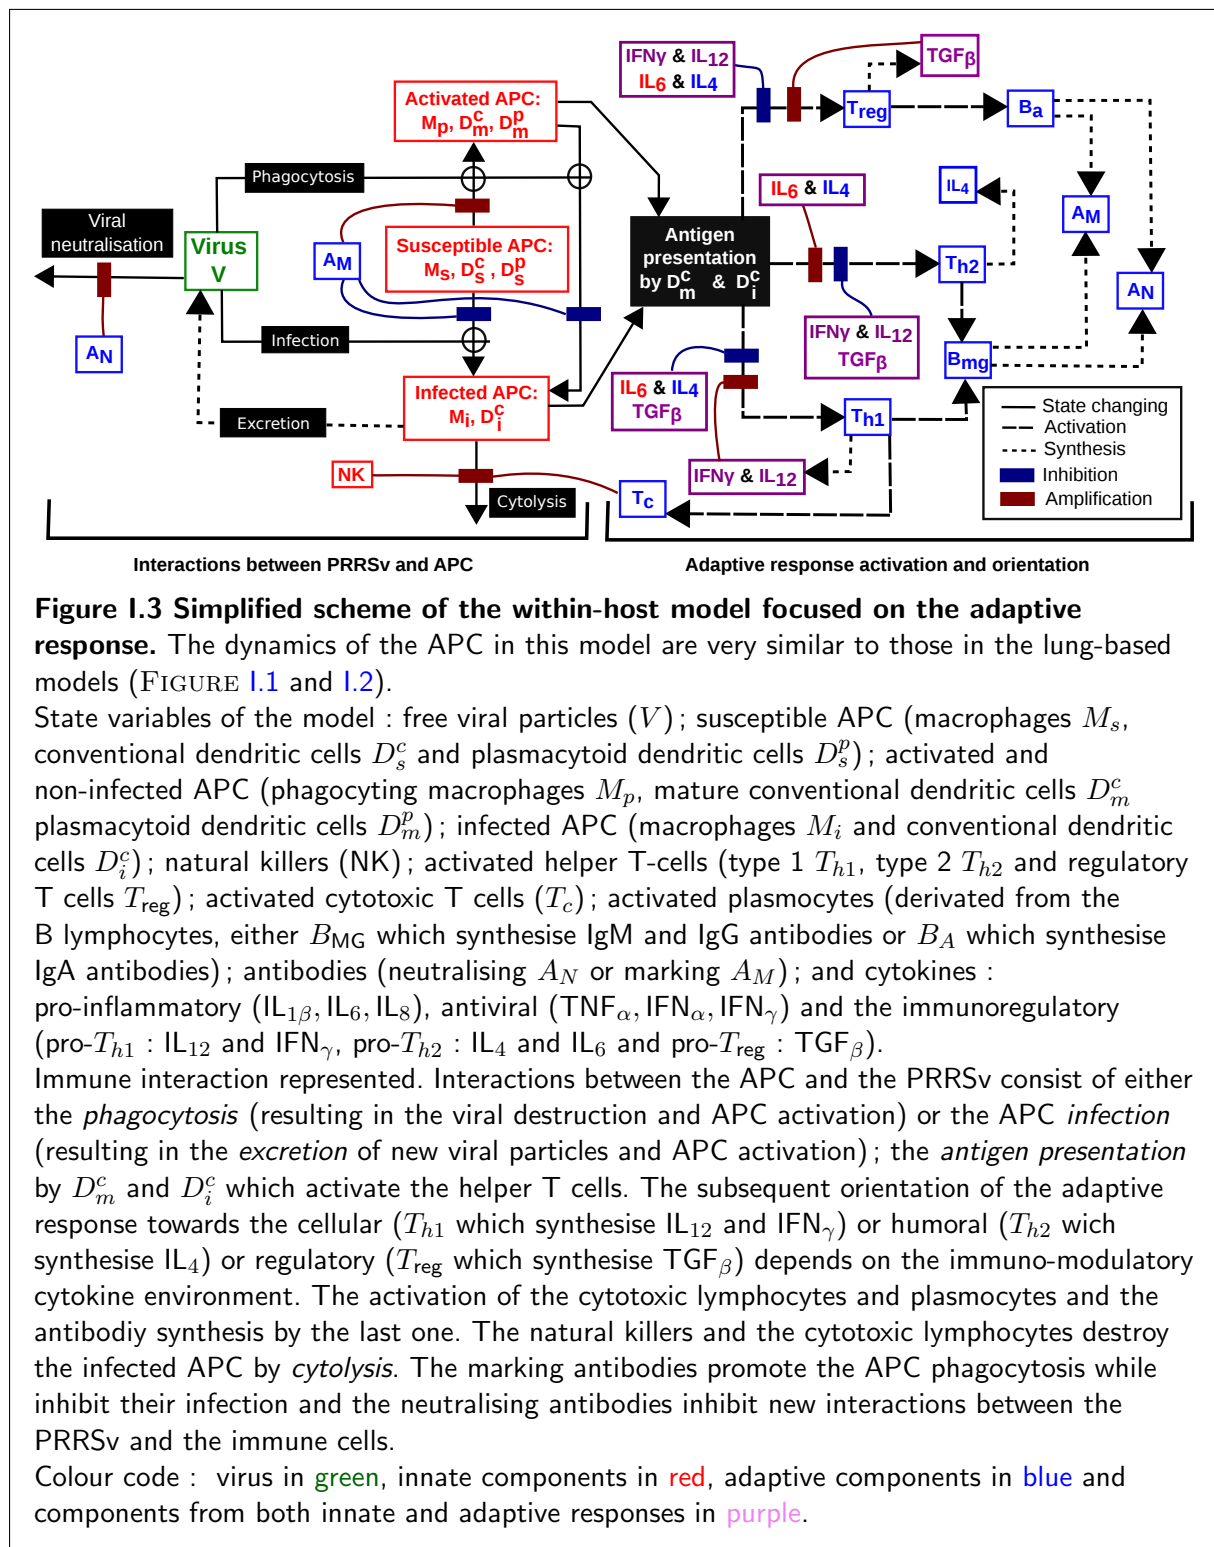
IFNγ & IL$_{12}$
IL$_6$ & IL$_4$
TGF$_\beta$
Treg
Ba
Activated APC:
M$_p$, D$^c_m$, D$^p_m$
Phagocytosis
Viral neutralisation
Virus V
A$_M$
Susceptible APC:
M$_S$, D$^c_S$, D$^p_S$
Antigen presentation by D$^c_m$ & D$^c_i$
IL$_6$ & IL$_4$
IL$_4$
A$_M$
Th2
A$_N$
A$_N$
Infection
IFNγ & IL$_{12}$
TGF$_\beta$
Bmg
Infected APC:
M$_i$, D$^c_i$
IL$_6$ & IL$_4$
TGF$_\beta$
Th1
Excretion
State changing
Activation
Synthesis
Inhibition
Amplification
NK
IFNγ & IL$_{12}$
Cytolysis
Tc

Interactions between PRRSv and APC
Adaptive response activation and orientation

**Figure I.3 Simplified scheme of the within-host model focused on the adaptive response.** The dynamics of the APC in this model are very similar to those in the lung-based models (FIGURE I.1 and I.2).
State variables of the model : free viral particles $(V)$ ; susceptible APC (macrophages $M_s$, conventional dendritic cells $D_s^c$ and plasmacytoid dendritic cells $D_s^p$) ; activated and non-infected APC (phagocyting macrophages $M_p$, mature conventional dendritic cells $D_m^c$ plasmacytoid dendritic cells $D_m^p$) ; infected APC (macrophages $M_i$ and conventional dendritic cells $D_i^c$) ; natural killers (NK) ; activated helper T-cells (type 1 $T_{h1}$, type 2 $T_{h2}$ and regulatory T cells $T_{\text{reg}}$) ; activated cytotoxic T cells $(T_c)$ ; activated plasmocytes (derivated from the B lymphocytes, either $B_{\text{MG}}$ which synthesise IgM and IgG antibodies or $B_A$ which synthesise IgA antibodies) ; antibodies (neutralising $A_N$ or marking $A_M$) ; and cytokines : pro-inflammatory (IL$_{1\beta}$, IL$_6$, IL$_8$), antiviral (TNF$_\alpha$, IFN$_\alpha$, IFN$_\gamma$) and the immunoregulatory (pro-$T_{h1}$ : IL$_{12}$ and IFN$_\gamma$, pro-$T_{h2}$ : IL$_4$ and IL$_6$ and pro-$T_{\text{reg}}$ : TGF$_\beta$).
Immune interaction represented. Interactions between the APC and the PRRSv consist of either the *phagocytosis* (resulting in the viral destruction and APC activation) or the APC *infection* (resulting in the *excretion* of new viral particles and APC activation) ; the *antigen presentation* by $D_m^c$ and $D_i^c$ which activate the helper T cells. The subsequent orientation of the adaptive response towards the cellular ($T_{h1}$ which synthesise IL$_{12}$ and IFN$_\gamma$) or humoral ($T_{h2}$ wich synthesise IL$_4$) or regulatory ($T_{\text{reg}}$ which synthesise TGF$_\beta$) depends on the immuno-modulatory cytokine environment. The activation of the cytotoxic lymphocytes and plasmocytes and the antibodiy synthesis by the last one. The natural killers and the cytotoxic lymphocytes destroy the infected APC by *cytolysis*. The marking antibodies promote the APC phagocytosis while inhibit their infection and the neutralising antibodies inhibit new interactions between the PRRSv and the immune cells.
Colour code : virus in green, innate components in red, adaptive components in blue and components from both innate and adaptive responses in purple.